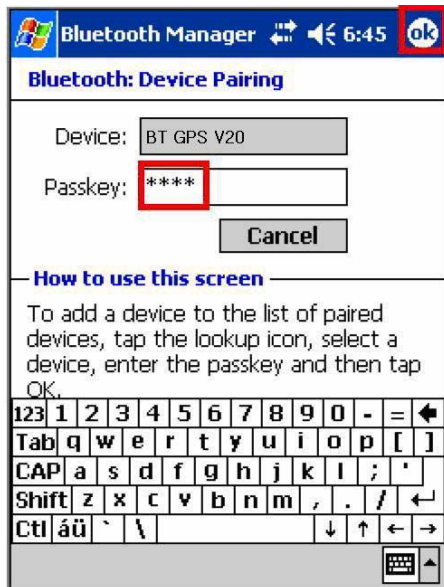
Bluetooth Manager 6:45 ok

Bluetooth: Device Pairing

Device: BT GPS V20

Passkey: ****

Cancel

How to use this screen

To add a device to the list of paired devices, tap the lookup icon, select a device, enter the passkey and then tap OK.

123 1 2 3 4 5 6 7 8 9 0 - =
Tab q w e r t y u i o p [ ]
CAP a s d f g h j k l ; '
Shift z x c v b n m , . /
Ctl áü ` \